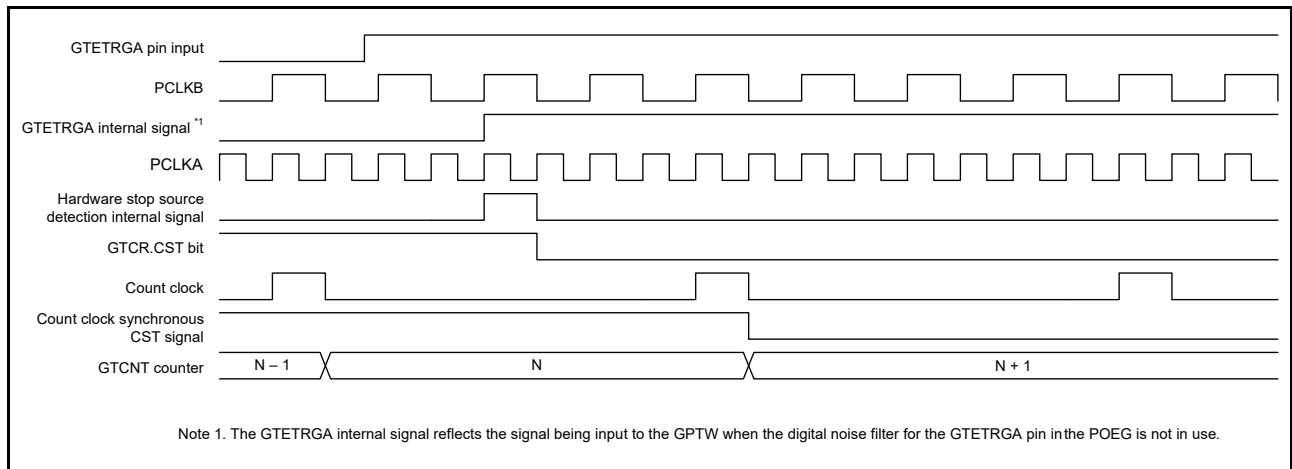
GTETRGA pin input

PCLKB

GTETRGA internal signal $^{*1}$

PCLKA

Hardware stop source detection internal signal

GTCR.CST bit

Count clock

Count clock synchronous CST signal

GTCNT counter

N – 1

N

N + 1

Note 1. The GTETRGA internal signal reflects the signal being input to the GPTW when the digital noise filter for the GTETRGA pin inthe POEG is not in use.